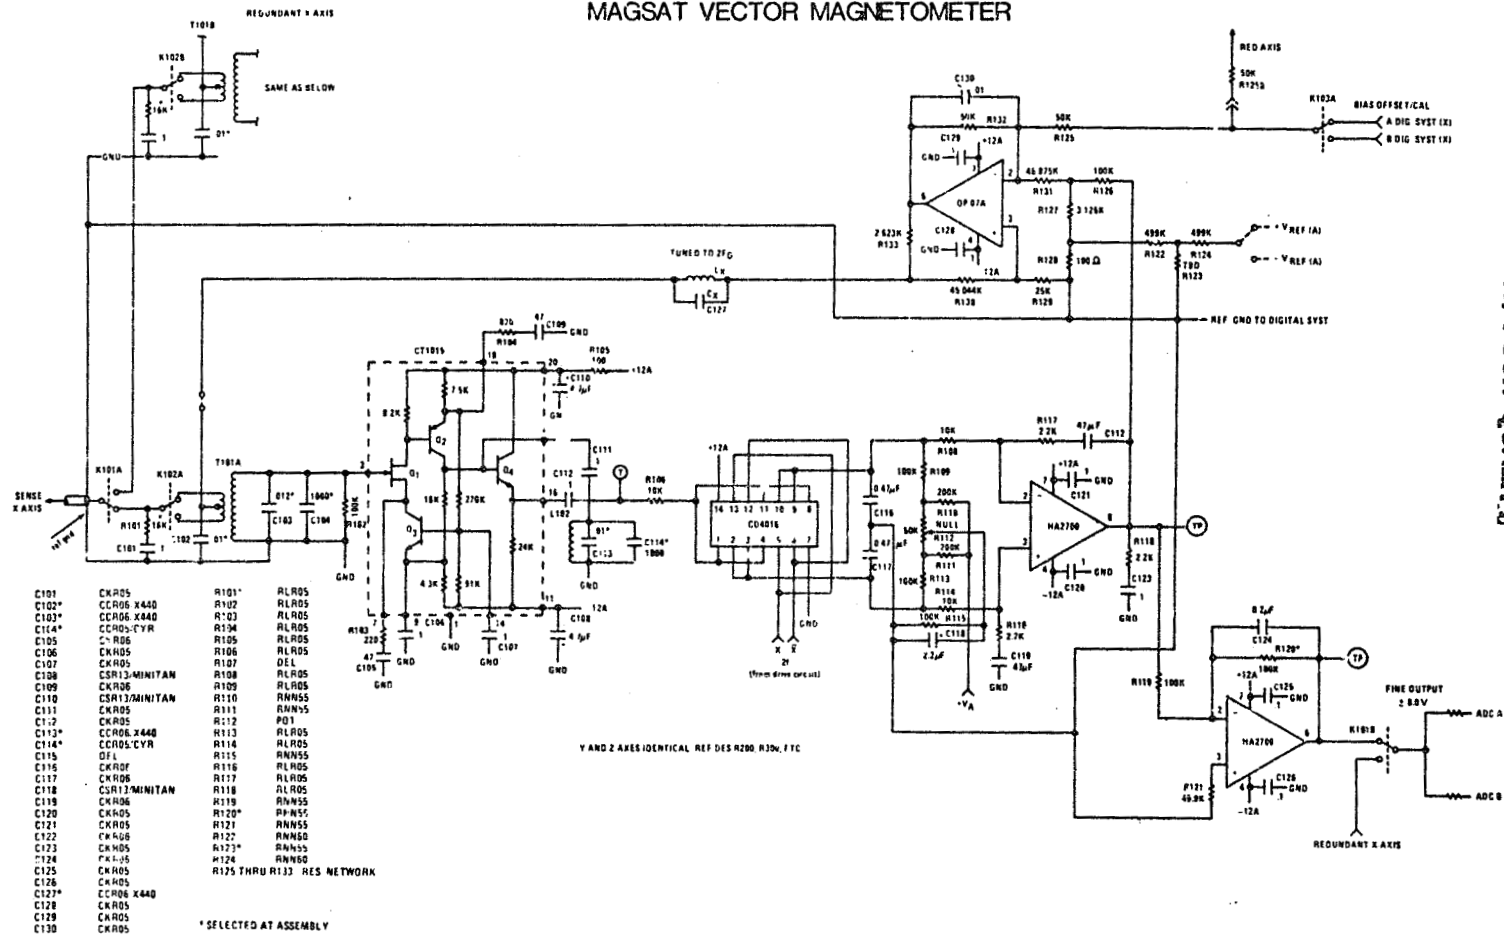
MAGSAT VECTOR MAGNETOMETER

REDUNDANT X AXIS
T101B
K102B
SAME AS BELOW
16K
1
.01*
GND

RED AXIS
50K
R125B
K103A
BIAS OFFSET/CAL
A DIG SYST (X)
B DIG SYST (X)
C130
.01
50K R132
50K
R125
C129
+12A
GND
7
2
46.875K
R131
100K
R126
6
OP 07A
3
R127 3.125K
2.623K
R133
C128
4
GND
-12A
499K
R122
499K
R124
+ V$_{REF}$ (A)
- V$_{REF}$ (A)
R128 100 Ω
TBD
R123
45.044K
R130
25K
R129
TUNED TO 2F$_0$
Lx
Cx
C127
REF GND TO DIGITAL SYST

82K
R104
47
C109
GND
R105
100
+12A
CT101S
18
20
C110
4.7µF
GN
8.2K
7.5K
Q2
Q4
3
Q1
Q3
15K
270K
24K
4.3K
91K
C111
1
C112
1
T
R106
10K
16
L102
.01*
C113
C114*
1000
GND
11
C108
12A
4.7µF
GND
7
R103
220
47
C105
GND
9
C104
1
GND
14
1
C107
GND

SENSE X AXIS
K101A
K102A
T101A
R101 16K
C101 1
C102 .01*
.012*
C103
1060*
C104
100K
R102
GND

+12A
14 13 12 11 10 9 8
CD4016
1 2 3 4 5 6 7
X X̄
2f
(from drive circuit)
GND
0.47µF
C116
0.47µF
C117
10K
R108
100K R109
200K
R110
NULL
50K
R112
200K
R111
100K R113
R114
10K
100K R115
C118
2.2µF
+V$_A$
R116
2.7K
C119
47µF
GND
R117
2.2K
47µF
C112
+12A
7
GND
C121
2
6
HA2700
3
4
C120
GND
-12A
TP
R118
2.2K
C123
1
GND

8.2µF
C124
R120*
100K
TP
+12A
7
C125
GND
1
R119 100K
2
6
HA2700
K101B
FINE OUTPUT
± 8.8V
ADC A
ADC B
3
R121
49.9K
4
C126
1
GND
-12A
REDUNDANT X AXIS

Y AND Z AXES IDENTICAL REF DES R200, R30x, ETC

| | | | |
|---|---|---|---|
| C101 | CKR05 | R101* | RLR05 |
| C102* | CCR06 X440 | R102 | RLR05 |
| C103* | CCR06 X440 | R103 | RLR05 |
| C104* | CCR05 CYR | R104 | RLR05 |
| C105 | CKR06 | R105 | RLR05 |
| C106 | CKR05 | R106 | RLR05 |
| C107 | CKR05 | R107 | DEL |
| C108 | CSR13 MINITAN | R108 | RLR05 |
| C109 | CKR06 | R109 | RLR05 |
| C110 | CSR13 MINITAN | R110 | RNN55 |
| C111 | CKR05 | R111 | RNN55 |
| C112 | CKR05 | R112 | POT |
| C113* | CCR06 X440 | R113 | RLR05 |
| C114* | CCR05 CYR | R114 | RLR05 |
| C115 | DEL | R115 | RNN55 |
| C116 | CKR0F | R116 | RLR05 |
| C117 | CKR06 | R117 | RLR05 |
| C118 | CSR13 MINITAN | R118 | RLR05 |
| C119 | CKR06 | R119 | RNN55 |
| C120 | CKR05 | R120* | RNN55 |
| C121 | CKR05 | R121 | RNN55 |
| C122 | CKR06 | R122 | RNN60 |
| C123 | CKR05 | R123* | RNN55 |
| C124 | CKR06 | R124 | RNN60 |
| C125 | CKR05 | R125 THRU R133 | RES NETWORK |
| C126 | CKR05 | | |
| C127* | CCR06 X440 | | |
| C128 | CKR05 | | |
| C129 | CKR05 | | |
| C130 | CKR05 | | |

* SELECTED AT ASSEMBLY